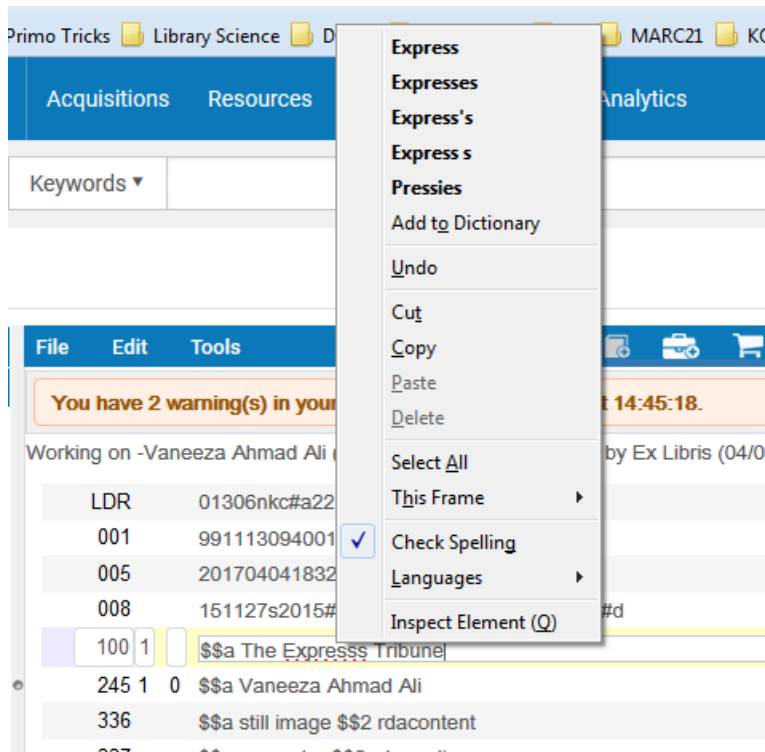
Primo Tricks Library Science D MARC21 K

Acquisitions Resources Analytics

Keywords ▾

File Edit Tools

You have 2 warning(s) in your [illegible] t 14:45:18.

Working on -Vaneeza Ahmad Ali ( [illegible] by Ex Libris (04/0

| LDR | | 01306nkc#a22 |
|---|---|---|
| 001 | | 991113094001 |
| 005 | | 201704041832 |
| 008 | | 151127s2015# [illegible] #d |
| 100 | 1 | $$a The Expresss Tribune |
| 245 | 1 0 | $$a Vaneeza Ahmad Ali |
| 336 | | $$a still image $$2 rdacontent |

Express
Expresses
Express's
Express s
Pressies
Add to Dictionary
Undo
Cut
Copy
Paste
Delete
Select All
This Frame
Check Spelling
Languages
Inspect Element (Q)